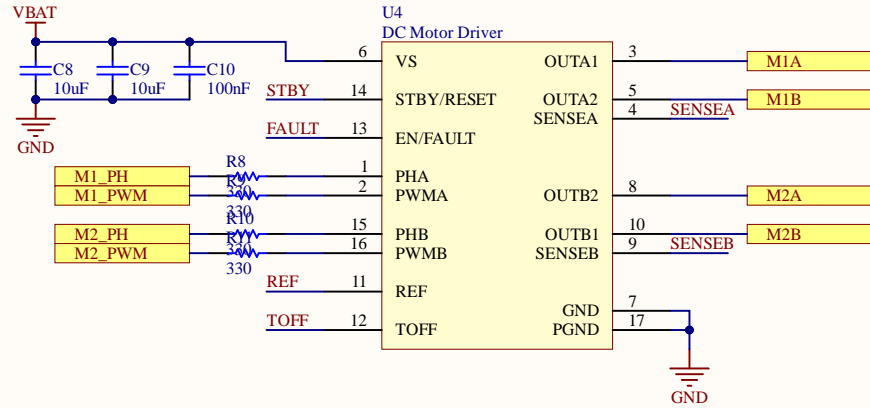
VBAT

C8
10uF

C9
10uF

C10
100nF

GND

U4
DC Motor Driver

6 VS
14 STBY/RESET
13 EN/FAULT
1 PHA
2 PWMA
15 PHB
16 PWMB
11 REF
12 TOFF

OUTA1 3
OUTA2 5
SENSEA 4
OUTB2 8
OUTB1 10
SENSEB 9
GND 7
PGND 17

STBY
FAULT
M1_PH
M1_PWM
M2_PH
M2_PWM
REF
TOFF

R8
330
R9
330
R10
330
R11
330

M1A
M1B
SENSEA
M2A
M2B
SENSEB

GND